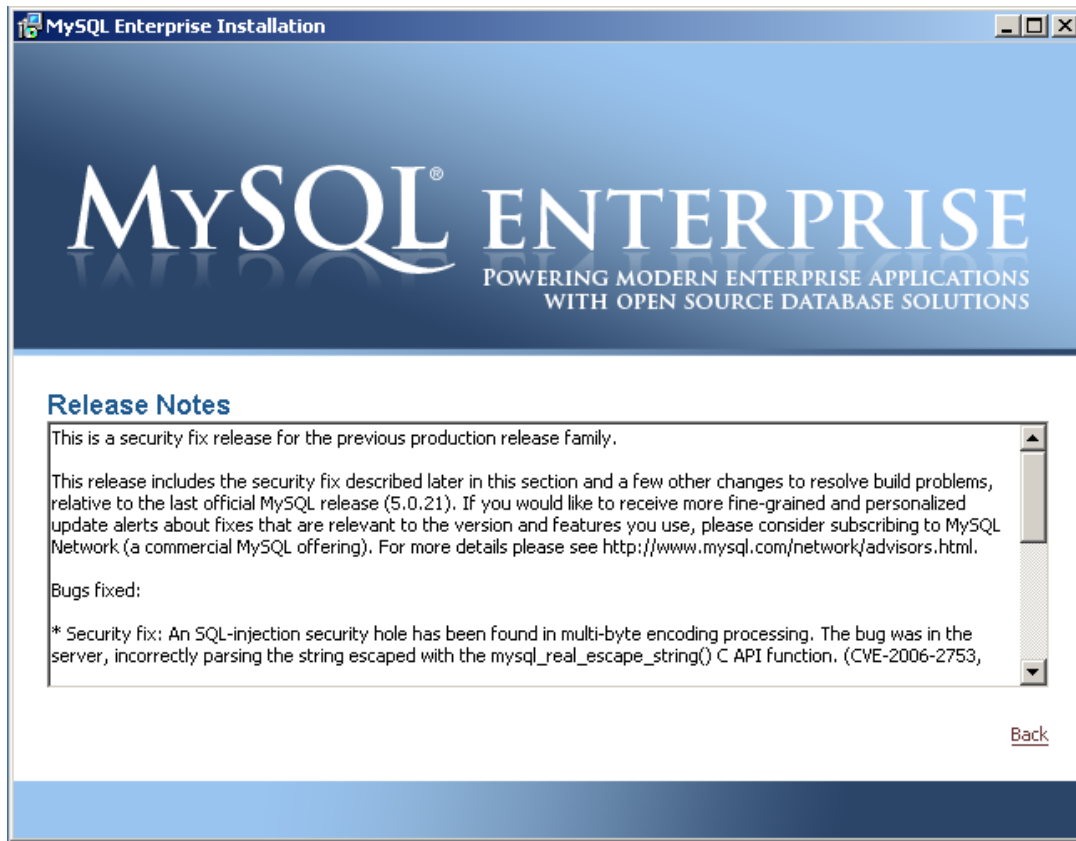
MySQL Enterprise Installation

MySQL® ENTERPRISE

POWERING MODERN ENTERPRISE APPLICATIONS WITH OPEN SOURCE DATABASE SOLUTIONS

Release Notes

This is a security fix release for the previous production release family.

This release includes the security fix described later in this section and a few other changes to resolve build problems, relative to the last official MySQL release (5.0.21). If you would like to receive more fine-grained and personalized update alerts about fixes that are relevant to the version and features you use, please consider subscribing to MySQL Network (a commercial MySQL offering). For more details please see http://www.mysql.com/network/advisors.html.

Bugs fixed:

* Security fix: An SQL-injection security hole has been found in multi-byte encoding processing. The bug was in the server, incorrectly parsing the string escaped with the mysql_real_escape_string() C API function. (CVE-2006-2753,

Back